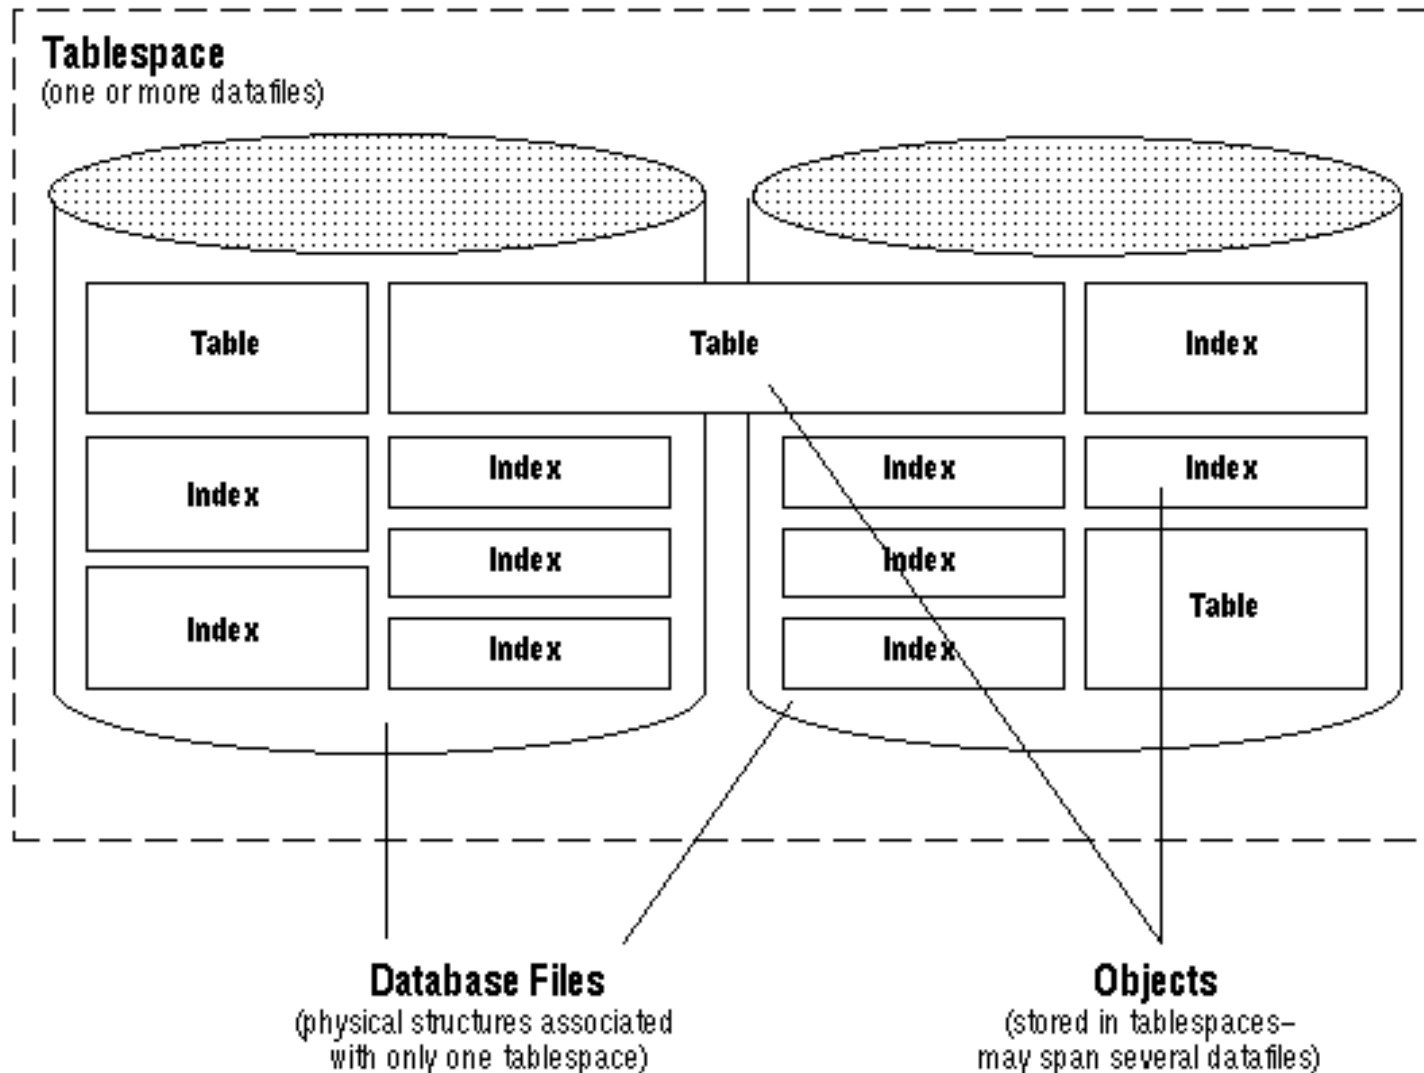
Tablespace
(one or more datafiles)

Table

Table

Index

Index

Index

Index

Index

Index

Index

Index

Index

Index

Table

Database Files
(physical structures associated with only one tablespace)

Objects
(stored in tablespaces– may span several datafiles)